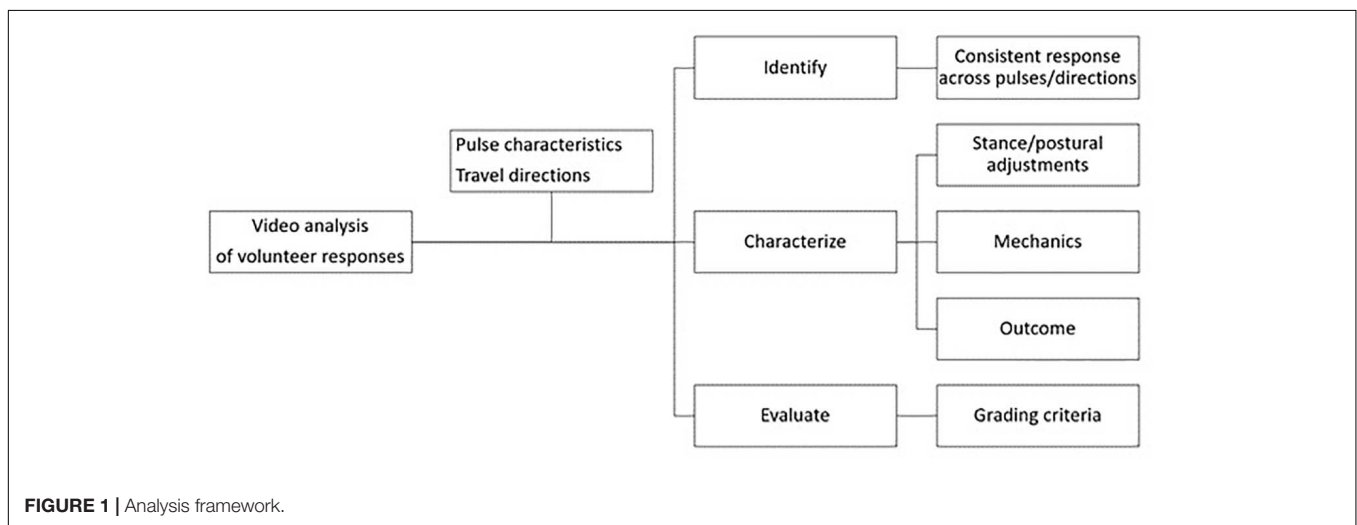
Video analysis of volunteer responses

Pulse characteristics
Travel directions

Identify

Consistent response across pulses/directions

Characterize

Stance/postural adjustments

Mechanics

Outcome

Evaluate

Grading criteria

FIGURE 1 | Analysis framework.